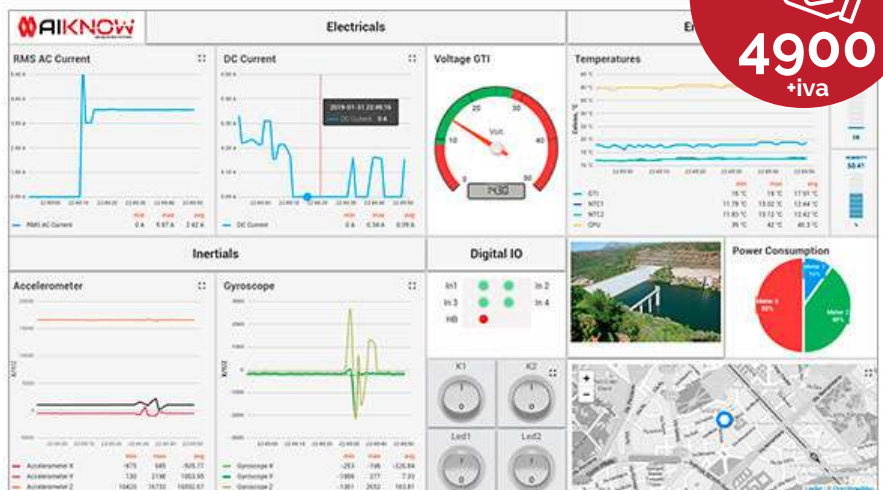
AIKNOW

Electricals

En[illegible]

4900
+iva

RMS AC Current

DC Current

2019-01-31 22:49:16
DC Current: 0 A

Voltage GTI

Temperatures

20 30 10 40 0 50
Volt
14.30

RMS AC Current
DC Current

| | min | max | avg |
|---|---|---|---|
| GTI | 16 °C | 18 °C | 17.01 °C |
| NTC1 | 11.78 °C | 13.02 °C | 12.44 °C |
| NTC2 | 11.83 °C | 13.12 °C | 12.42 °C |
| CPU | 39 °C | 42 °C | 40.23 °C |

Inertials

Digital IO

Accelerometer

Gyroscope

In1
In2
In3
In4
HB

Power Consumption

Meter 3
Meter 2

K1
K2
Led1
Led2

| | min | max | avg |
|---|---|---|---|
| Accelerometer X | -675 | 585 | -505.77 |
| Accelerometer Y | 130 | 2198 | 1053.55 |
| Accelerometer Z | 16426 | 16732 | 16552.67 |

| | min | max | avg |
|---|---|---|---|
| Gyroscope X | -253 | -198 | -226.84 |
| Gyroscope Y | -1069 | 377 | 7.03 |
| Gyroscope Z | -1361 | 2652 | 183.81 |